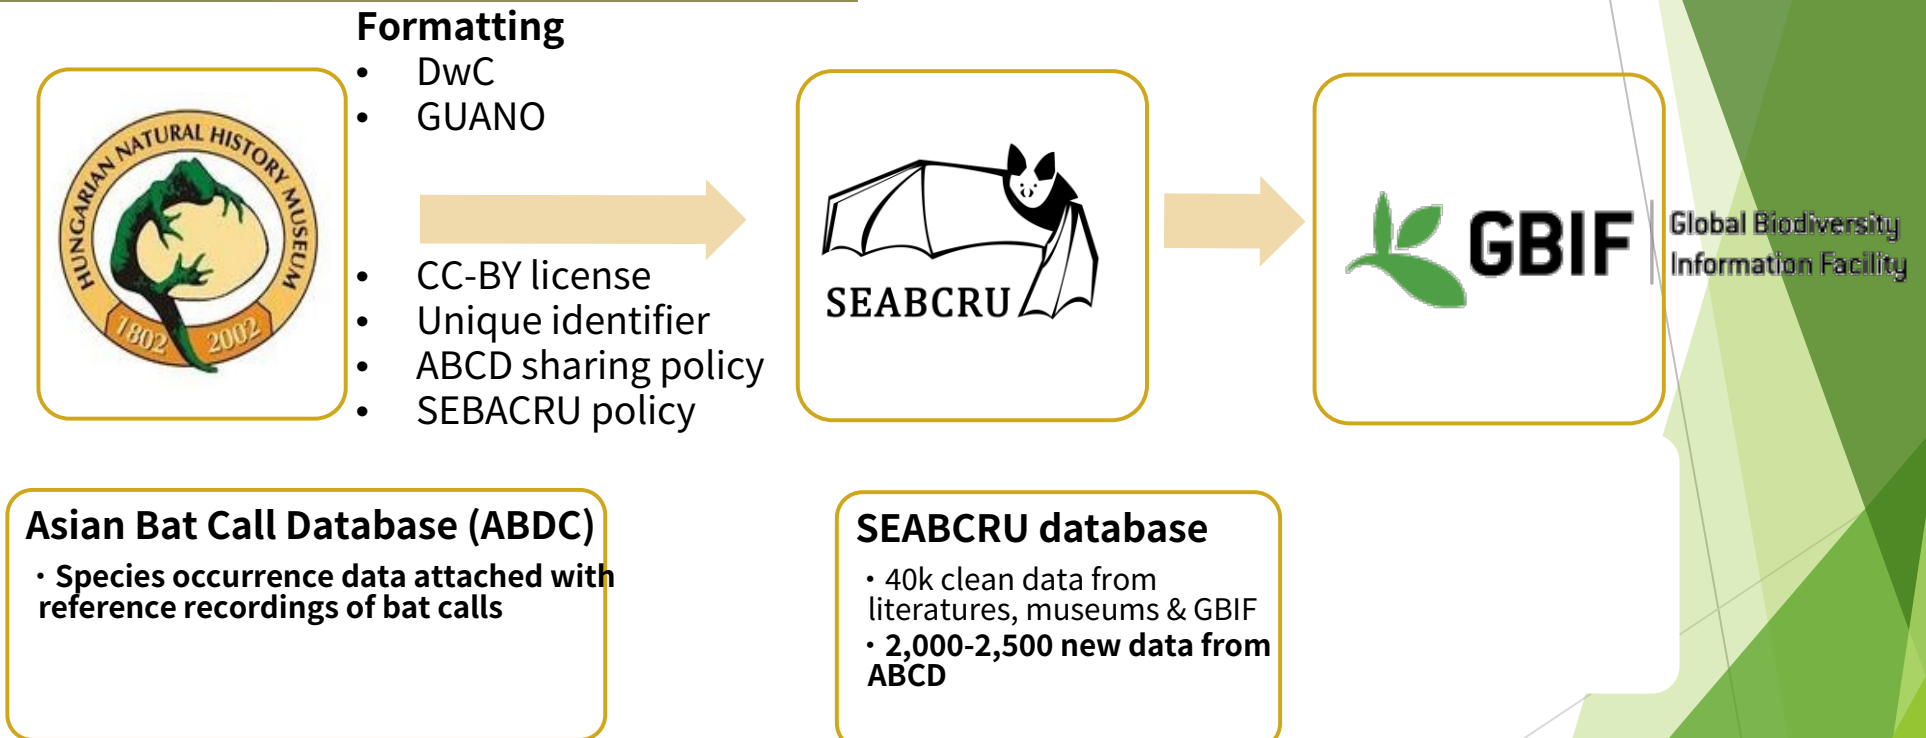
Formatting
- DwC
- GUANO

HUNGARIAN NATURAL HISTORY MUSEUM
1802 2002

- CC-BY license
- Unique identifier
- ABCD sharing policy
- SEBACRU policy

SEABCRU

GBIF Global Biodiversity Information Facility

Asian Bat Call Database (ABDC)
• Species occurrence data attached with reference recordings of bat calls

SEABCRU database
• 40k clean data from literatures, museums & GBIF
• 2,000-2,500 new data from ABCD